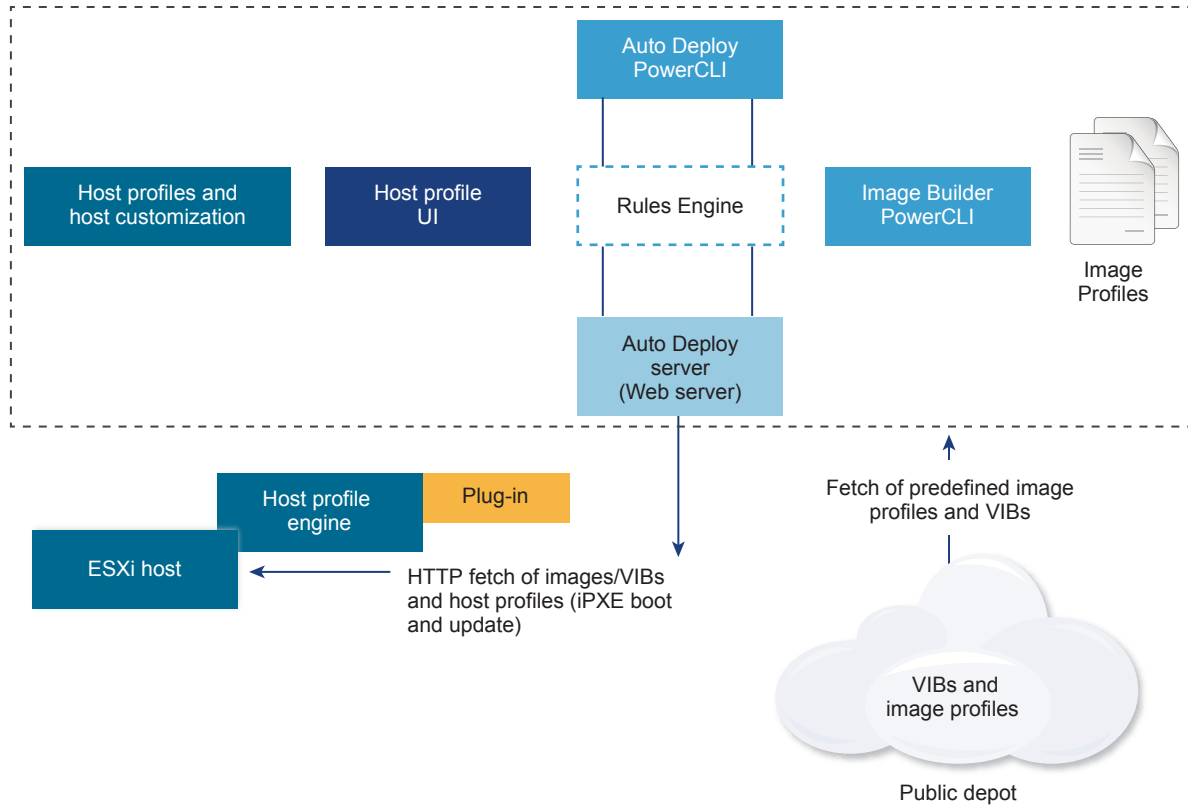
Auto Deploy PowerCLI

Host profiles and host customization

Host profile UI

Rules Engine

Image Builder PowerCLI

Image Profiles

Auto Deploy server (Web server)

Host profile engine

Plug-in

ESXi host

HTTP fetch of images/VIBs and host profiles (iPXE boot and update)

Fetch of predefined image profiles and VIBs

VIBs and image profiles

Public depot